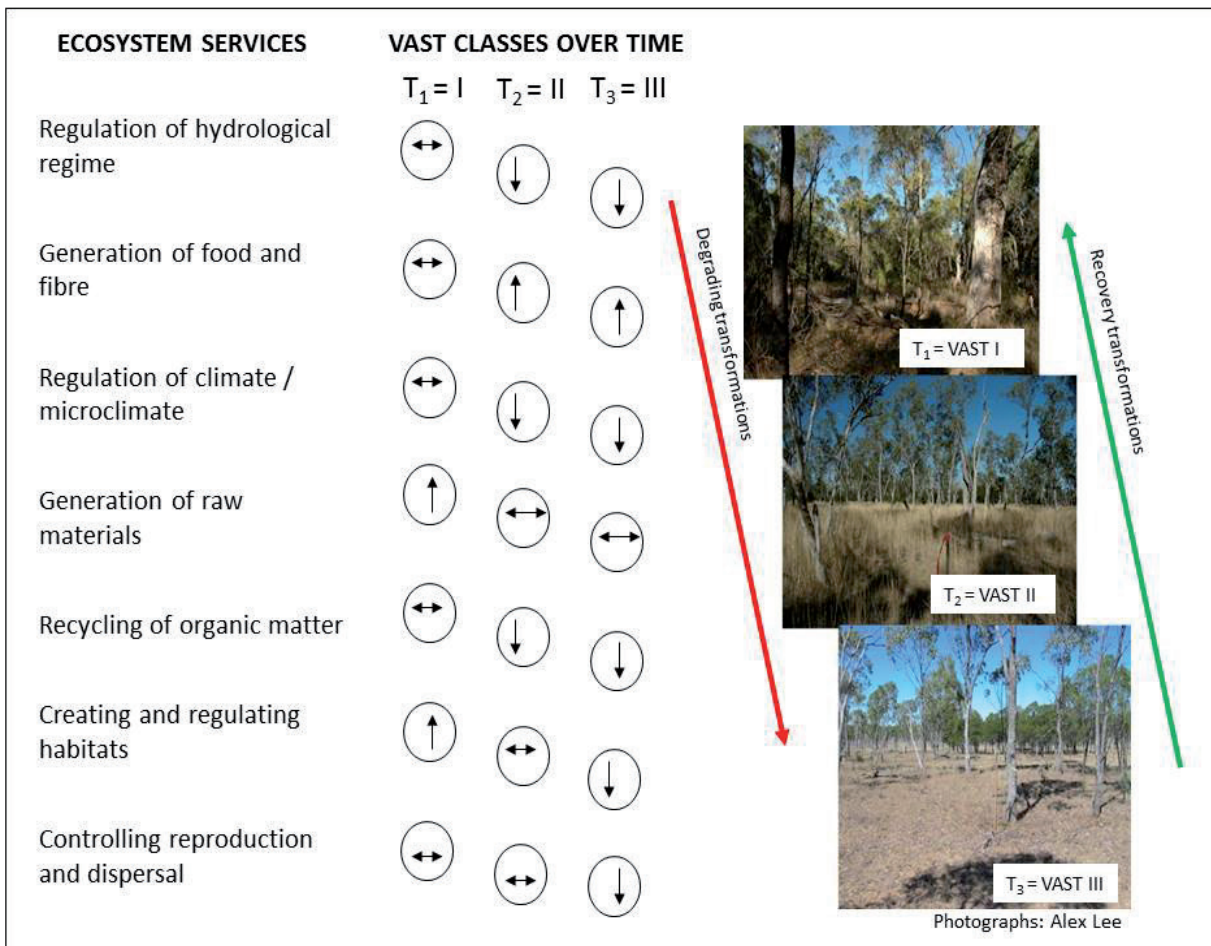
ECOSYSTEM SERVICES

VAST CLASSES OVER TIME

$T_1$ = I $T_2$ = II $T_3$ = III

Regulation of hydrological regime

Generation of food and fibre

Regulation of climate / microclimate

Generation of raw materials

Recycling of organic matter

Creating and regulating habitats

Controlling reproduction and dispersal

Degrading transformations

Recovery transformations

$T_1$ = VAST I

$T_2$ = VAST II

$T_3$ = VAST III

Photographs: Alex Lee